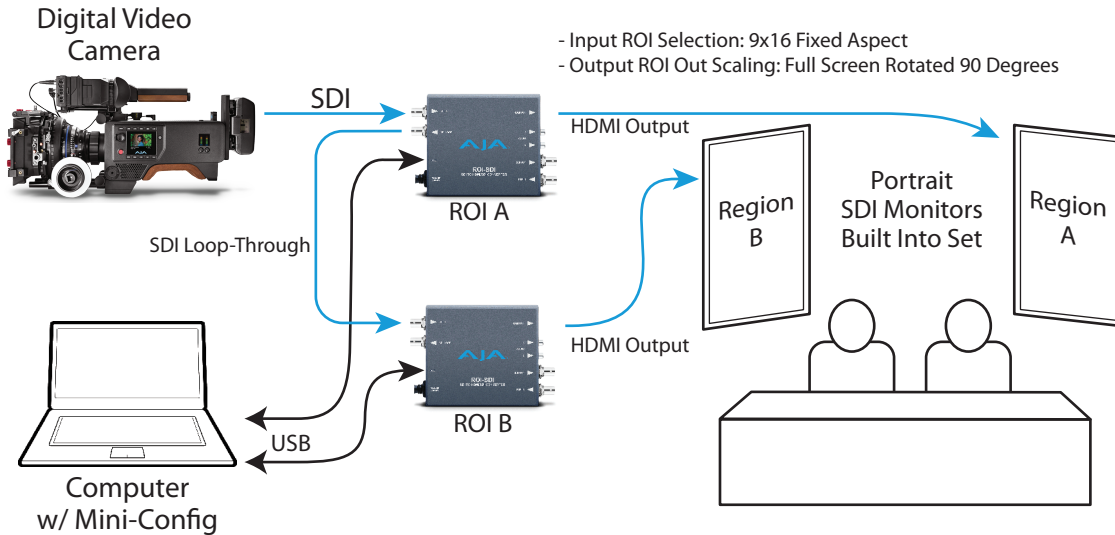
Digital Video Camera

- Input ROI Selection: 9x16 Fixed Aspect
- Output ROI Out Scaling: Full Screen Rotated 90 Degrees

SDI

HDMI Output

AJA
ROI-SDI

ROI A

SDI Loop-Through

Region B

Portrait SDI Monitors Built Into Set

Region A

AJA
ROI-SDI

HDMI Output

ROI B

USB

Computer w/ Mini-Config